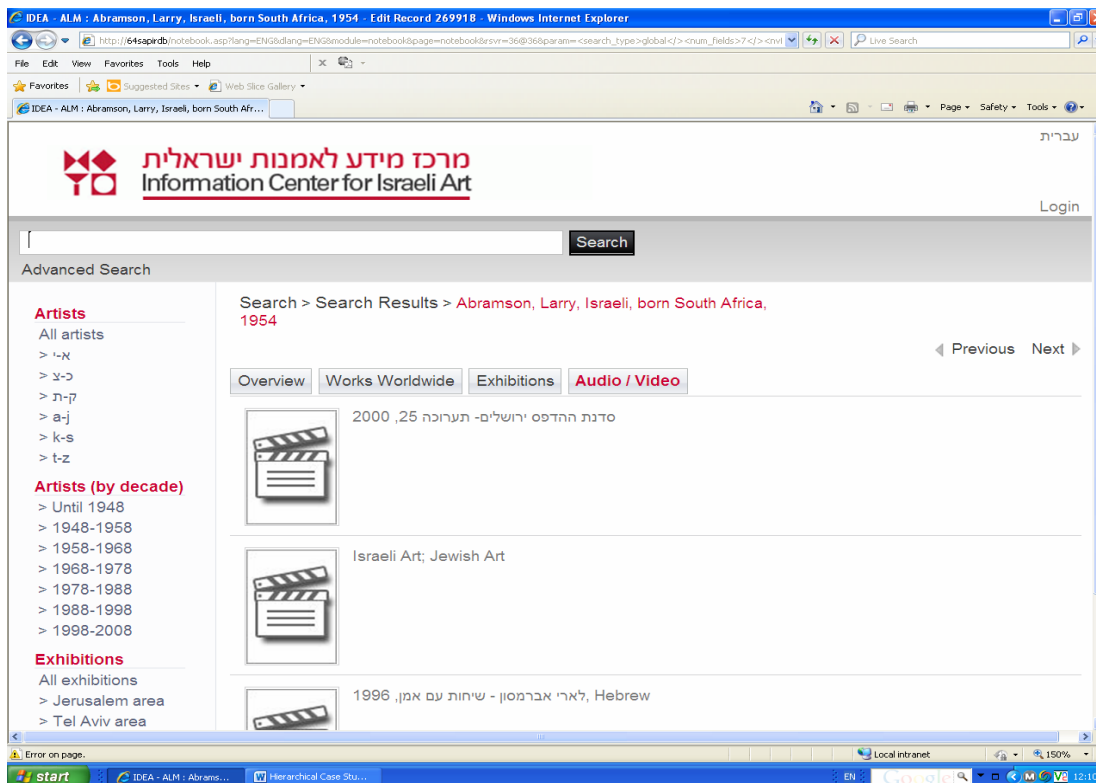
IDEA - ALM : Abramson, Larry, Israeli, born South Africa, 1954 - Edit Record 269918 - Windows Internet Explorer

http://64sapirdb/notebook.asp?lang=ENG&dlang=ENG&module=notebook&page=notebook&rsvr=36@36&param=<search_type>global</><num_fields>7</><nvl

Live Search

File Edit View Favorites Tools Help

Favorites | Suggested Sites ▾ Web Slice Gallery ▾

IDEA - ALM : Abramson, Larry, Israeli, born South Afr...

Page ▾ Safety ▾ Tools ▾

עברית

מרכז מידע לאמנות ישראלית
Information Center for Israeli Art

Login

Search

Advanced Search

Artists
All artists
> א-י
> כ-צ
> ק-ת
> a-j
> k-s
> t-z

Artists (by decade)
> Until 1948
> 1948-1958
> 1958-1968
> 1968-1978
> 1978-1988
> 1988-1998
> 1998-2008

Exhibitions
All exhibitions
> Jerusalem area
> Tel Aviv area

Search > Search Results > Abramson, Larry, Israeli, born South Africa, 1954

Previous Next

Overview | Works Worldwide | Exhibitions | Audio / Video

סדנת ההדפס ירושלים- תערוכה 25, 2000

Israeli Art; Jewish Art

לארי אברמסון - שיחות עם אמן, 1996, Hebrew

Error on page.

Local intranet

150%

start

IDEA - ALM : Abrams...

Hierarchical Case Stu...

EN

12:10